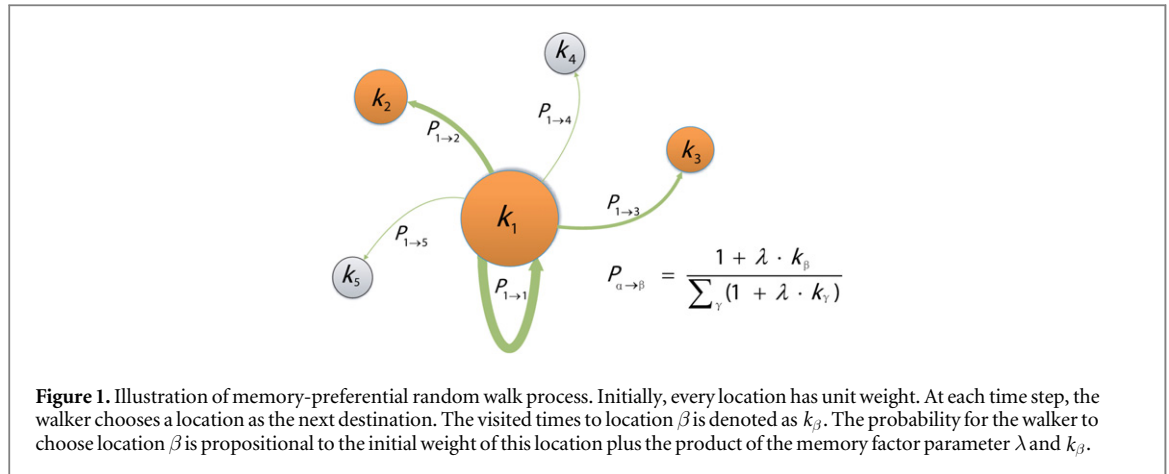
$k_4$

$k_2$

$P_{1\to 4}$

$P_{1\to 2}$

$k_3$

$P_{1\to 3}$

$k_1$

$P_{1\to 5}$

$k_5$

$P_{1\to 1}$

$P_{\alpha\to\beta} = \frac{1 + \lambda \cdot k_\beta}{\sum_\gamma (1 + \lambda \cdot k_\gamma)}$

**Figure 1.** Illustration of memory-preferential random walk process. Initially, every location has unit weight. At each time step, the walker chooses a location as the next destination. The visited times to location $\beta$ is denoted as $k_\beta$. The probability for the walker to choose location $\beta$ is propositional to the initial weight of this location plus the product of the memory factor parameter $\lambda$ and $k_\beta$.